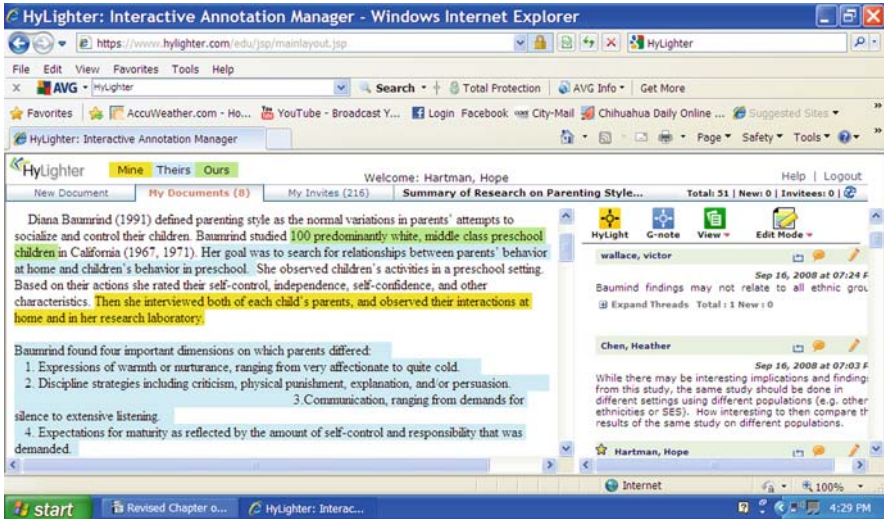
HyLighter: Interactive Annotation Manager - Windows Internet Explorer

https://www.hylighter.com/edu/jsp/mainlayout.jsp

HyLighter

File Edit View Favorites Tools Help

AVG · HyLighter

Search · Total Protection AVG Info · Get More

Favorites AccuWeather.com - Ho... YouTube - Broadcast Y... Login Facebook City-Mail Chihuahua Daily Online ... Suggested Sites ·

HyLighter: Interactive Annotation Manager

Page · Safety · Tools ·

HyLighter Mine Theirs Ours

Welcome: Hartman, Hope

Help | Logout

New Document My Documents (8) My Invites (216) Summary of Research on Parenting Style... Total: 51 | New: 0 | Invitees: 0 |

Diana Baumrind (1991) defined parenting style as the normal variations in parents' attempts to socialize and control their children. Baumrind studied 100 predominantly white, middle class preschool children in California (1967, 1971). Her goal was to search for relationships between parents' behavior at home and children's behavior in preschool. She observed children's activities in a preschool setting. Based on their actions she rated their self-control, independence, self-confidence, and other characteristics. Then she interviewed both of each child's parents, and observed their interactions at home and in her research laboratory.

Baumrind found four important dimensions on which parents differed:
1. Expressions of warmth or nurturance, ranging from very affectionate to quite cold.
2. Discipline strategies including criticism, physical punishment, explanation, and/or persuasion.
3.Communication, ranging from demands for silence to extensive listening.
4. Expectations for maturity as reflected by the amount of self-control and responsibility that was demanded.

HyLight G-note View Edit Mode

wallace, victor
Sep 16, 2008 at 07:24 P
Baumind findings may not relate to all ethnic grou
Expand Threads Total : 1 New : 0

Chen, Heather
Sep 16, 2008 at 07:03 P
While there may be interesting implications and finding from this study, the same study should be done in different settings using different populations (e.g. other ethnicities or SES). How interesting to then compare th results of the same study on different populations.

Hartman, Hope

Internet 100%

start Revised Chapter o... HyLighter: Interac... 4:29 PM